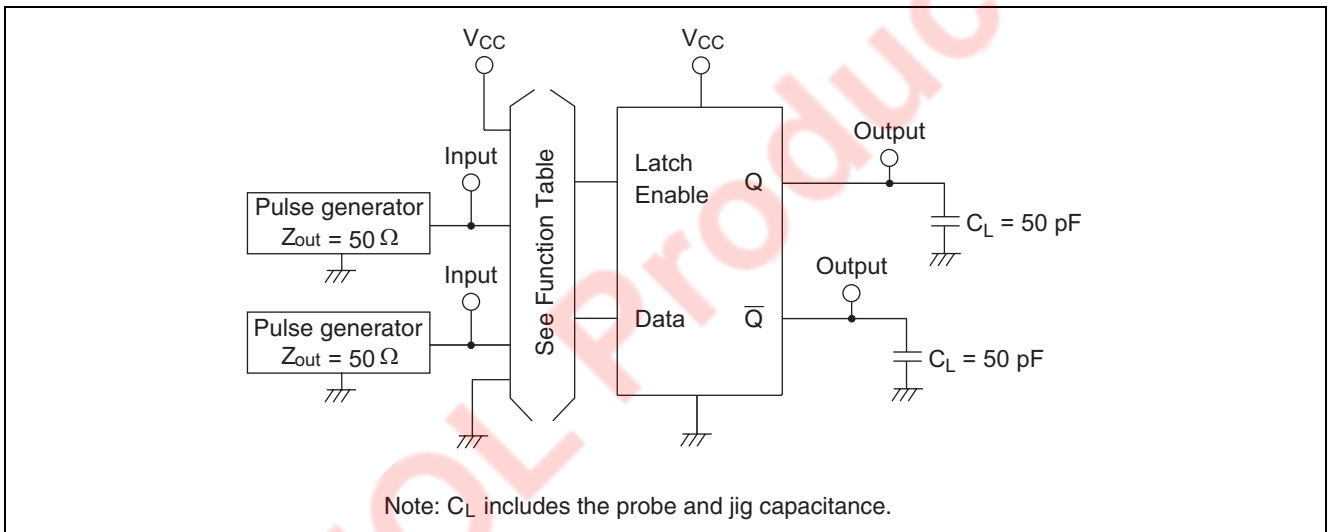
$V_{CC}$

$V_{CC}$

Output

Input

See Function Table

Latch Enable

Q

Pulse generator $Z_{out} = 50\ \Omega$

$C_L = 50$ pF

Output

Input

Pulse generator $Z_{out} = 50\ \Omega$

Data

$\overline{Q}$

$C_L = 50$ pF

Note: $C_L$ includes the probe and jig capacitance.

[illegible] Produc